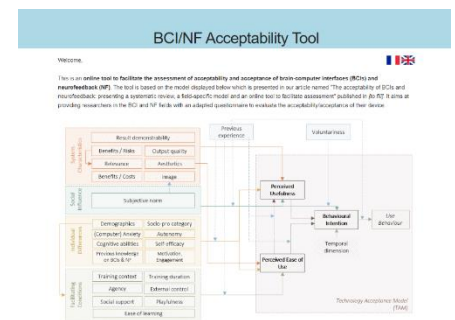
BCI/NF Acceptability Tool

Welcome,

This is an online tool to facilitate the assessment of acceptability and acceptance of brain-computer interfaces (BCIs) and neurofeedback (NF). The tool is based on the model displayed below which is presented in our article named "The acceptability of BCIs and neurofeedback: presenting a systematic review, a field-specific model and an online tool to facilitate assessment" published in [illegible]. It aims at providing researchers in the BCI and NF fields with an adapted questionnaire to evaluate the acceptability/acceptance of their device.

System characteristics
Result demonstrability
Benefits / Risks
Output quality
Relevance
Aesthetics
Benefits / Costs
Image

Social influence
Subjective norm

Individual characteristics
Demographics
Socio-pro category
(Computer) Anxiety
Autonomy
Cognitive abilities
Self efficacy
Previous knowledge on BCIs & NF
Motivation, Engagement

Facilitating conditions
Training context
Training duration
Agency
External control
Social support
Playfulness
Ease of learning

Previous experience
Voluntariness

Perceived Usefulness
Perceived Ease of Use
Behavioural Intention
Use behaviour
Temporal dimension

Technology Acceptance Model (TAM)